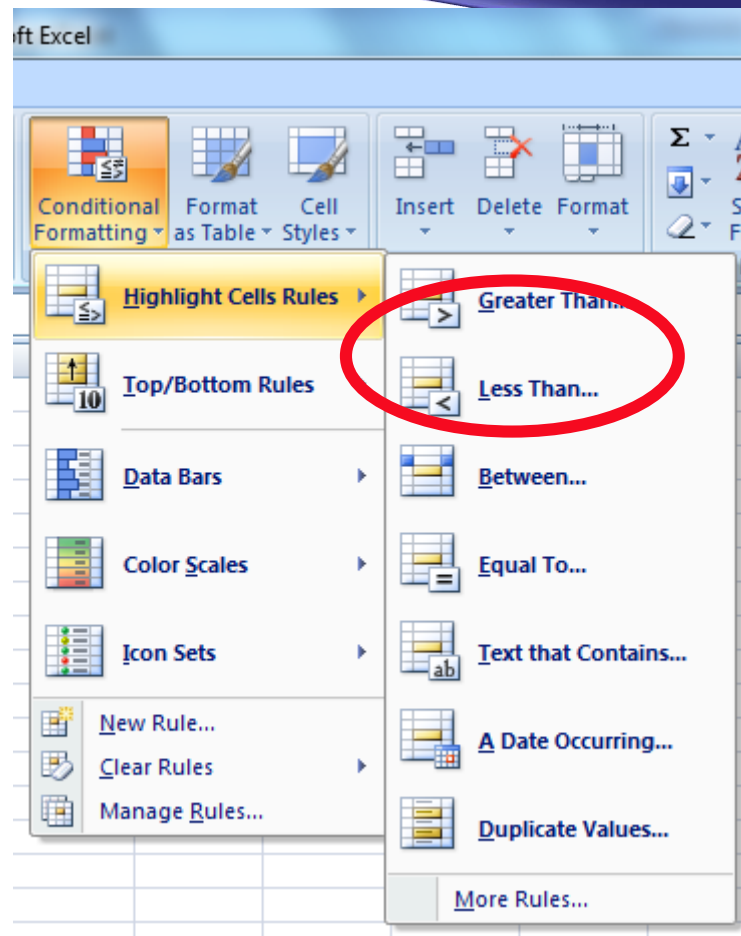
oft Excel

Conditional Formatting
Format as Table
Cell Styles
Insert
Delete
Format
Σ
S
F

Highlight Cells Rules
Top/Bottom Rules
Data Bars
Color Scales
Icon Sets
New Rule...
Clear Rules
Manage Rules...

Greater Than...
Less Than...
Between...
Equal To...
Text that Contains...
A Date Occurring...
Duplicate Values...
More Rules...